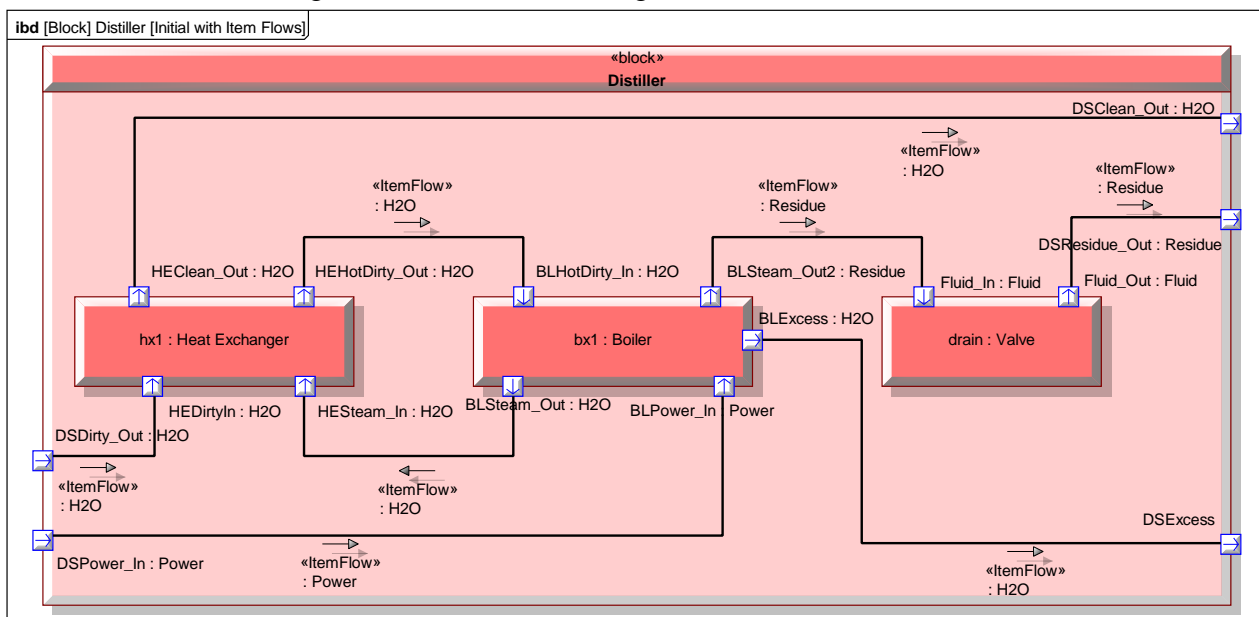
**ibd** [Block] Distiller [Initial with Item Flows]

«block»
**Distiller**

DSClean_Out : H2O

«ItemFlow»
: H2O

«ItemFlow»
: H2O

«ItemFlow»
: Residue

«ItemFlow»
: Residue

DSResidue_Out : Residue

HEClean_Out : H2O

HEHotDirty_Out : H2O

BLHotDirty_In : H2O

BLSteam_Out2 : Residue

Fluid_In : Fluid

Fluid_Out : Fluid

BLExcess : H2O

hx1 : Heat Exchanger

bx1 : Boiler

drain : Valve

HEDirtyIn : H2O

HESteam_In : H2O

BLSteam_Out : H2O

BLPower_In : Power

DSDirty_Out : H2O

«ItemFlow»
: H2O

«ItemFlow»
: H2O

DSExcess

DSPower_In : Power

«ItemFlow»
: Power

«ItemFlow»
: H2O